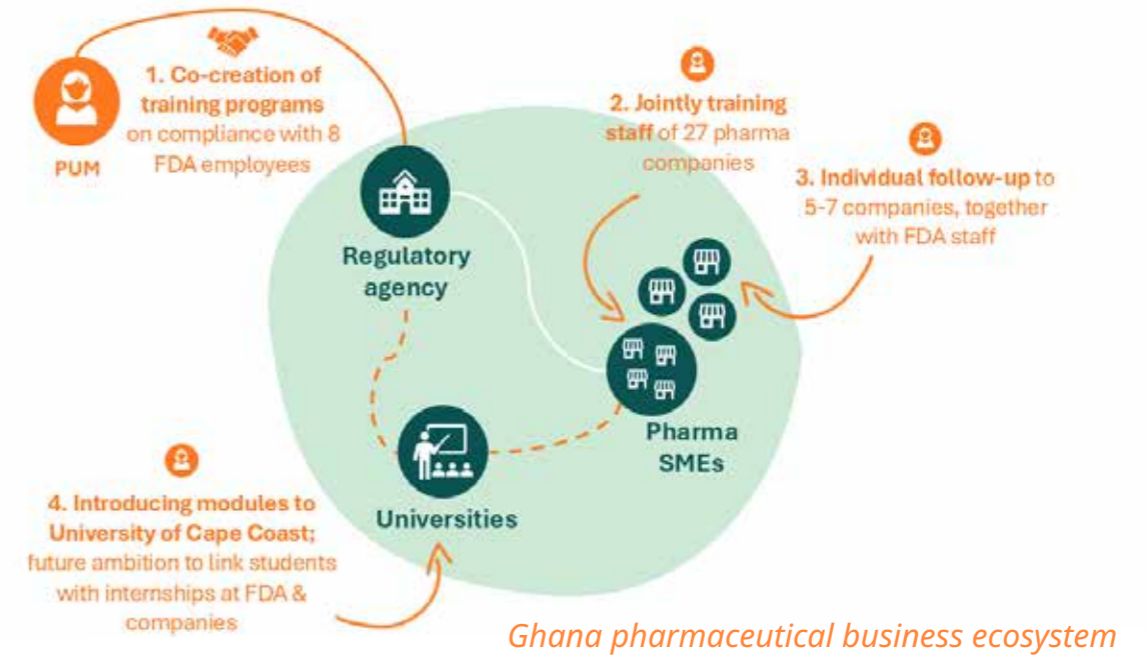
PUM

1. Co-creation of training programs on compliance with 8 FDA employees

2. Jointly training staff of 27 pharma companies

3. Individual follow-up to 5-7 companies, together with FDA staff

Regulatory agency

Pharma SMEs

Universities

4. Introducing modules to University of Cape Coast; future ambition to link students with internships at FDA & companies

Ghana pharmaceutical business ecosystem